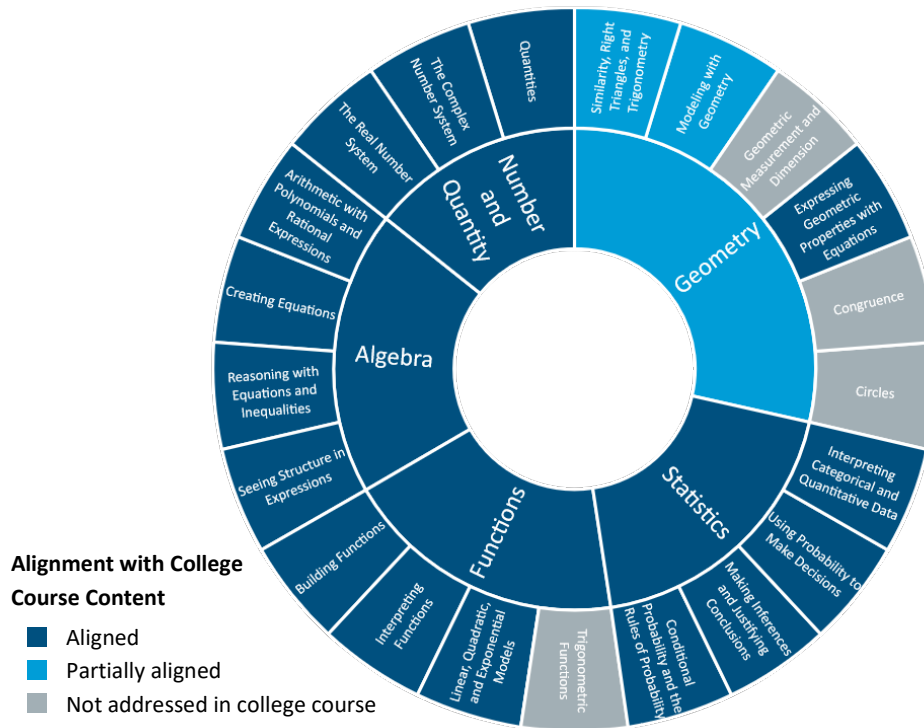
Number and Quantity

Quantities

The Complex Number System

The Real Number System

Geometry

Similarity, Right Triangles, and Trigonometry

Modeling with Geometry

Geometric Measurement and Dimension

Expressing Geometric Properties with Equations

Congruence

Circles

Statistics

Interpreting Categorical and Quantitative Data

Using Probability to Make Decisions

Making Inferences and Justifying Conclusions

Conditional Probability and the Rules of Probability

Functions

Trigonometric Functions

Linear, Quadratic, and Exponential Models

Interpreting Functions

Building Functions

Algebra

Seeing Structure in Expressions

Reasoning with Equations and Inequalities

Creating Equations

Arithmetic with Polynomials and Rational Expressions

Alignment with College Course Content

Aligned

Partially aligned

Not addressed in college course